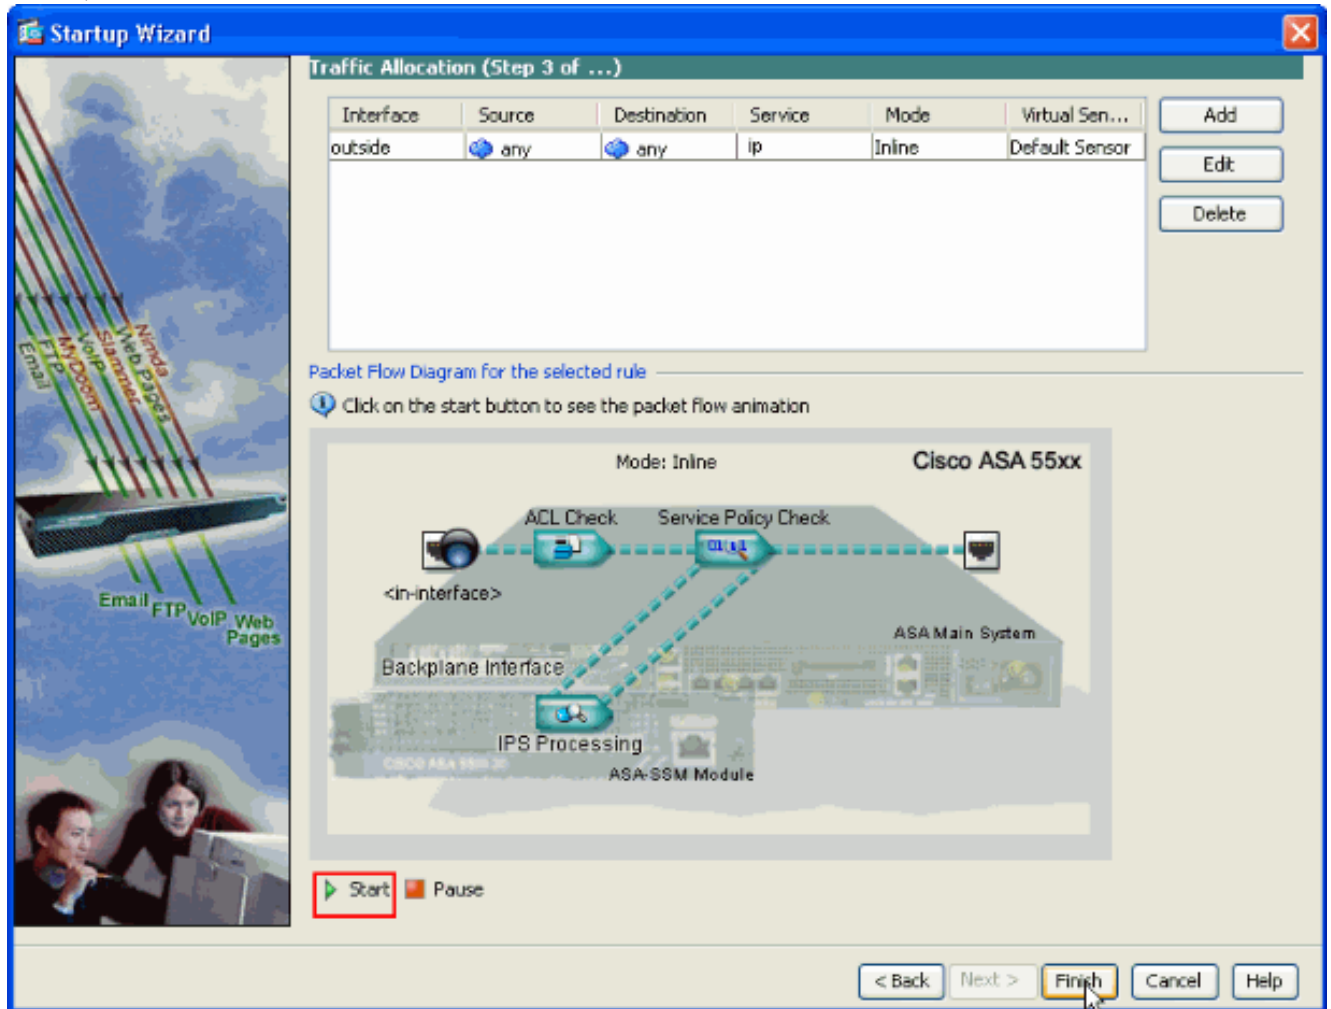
Startup Wizard

Nimda
Web Pages
Slammer
VoIP
MyDoom
FTP
Email

Email FTP VoIP Web Pages

Traffic Allocation (Step 3 of ...)

| Interface | Source | Destination | Service | Mode | Virtual Sen... |
|---|---|---|---|---|---|
| outside | any | any | ip | Inline | Default Sensor |

Add
Edit
Delete

Packet Flow Diagram for the selected rule

Click on the start button to see the packet flow animation

Mode: Inline
Cisco ASA 55xx
ACL Check
Service Policy Check
<in-interface>
ASA Main System
Backplane Interface
IPS Processing
ASA-SSM Module

Start
Pause

< Back
Next >
Finish
Cancel
Help